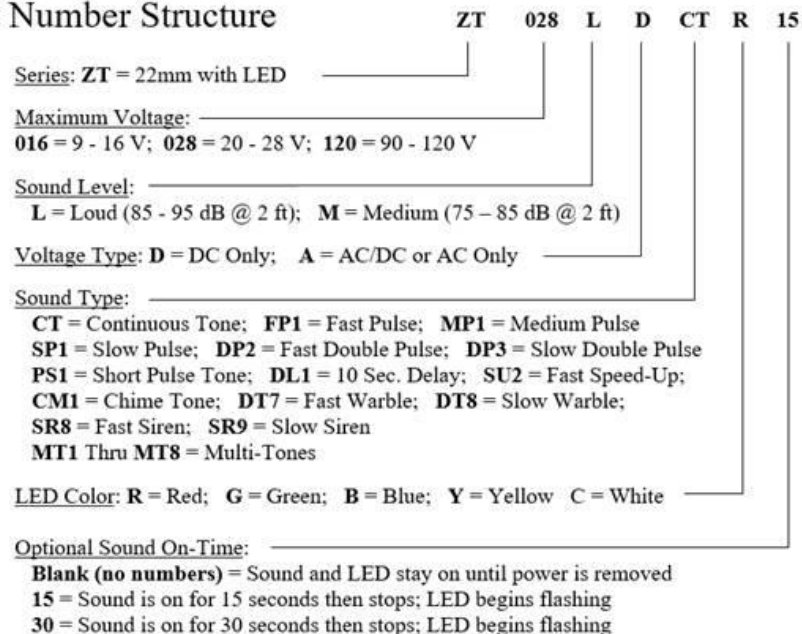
Number Structure ZT 028 L D CT R 15

Series: ZT = 22mm with LED

Maximum Voltage:
016 = 9 - 16 V; 028 = 20 - 28 V; 120 = 90 - 120 V

Sound Level:
L = Loud (85 - 95 dB @ 2 ft); M = Medium (75 – 85 dB @ 2 ft)

Voltage Type: D = DC Only; A = AC/DC or AC Only

Sound Type:
CT = Continuous Tone; FP1 = Fast Pulse; MP1 = Medium Pulse
SP1 = Slow Pulse; DP2 = Fast Double Pulse; DP3 = Slow Double Pulse
PS1 = Short Pulse Tone; DL1 = 10 Sec. Delay; SU2 = Fast Speed-Up;
CM1 = Chime Tone; DT7 = Fast Warble; DT8 = Slow Warble;
SR8 = Fast Siren; SR9 = Slow Siren
MT1 Thru MT8 = Multi-Tones

LED Color: R = Red; G = Green; B = Blue; Y = Yellow C = White

Optional Sound On-Time:
Blank (no numbers) = Sound and LED stay on until power is removed
15 = Sound is on for 15 seconds then stops; LED begins flashing
30 = Sound is on for 30 seconds then stops; LED begins flashing